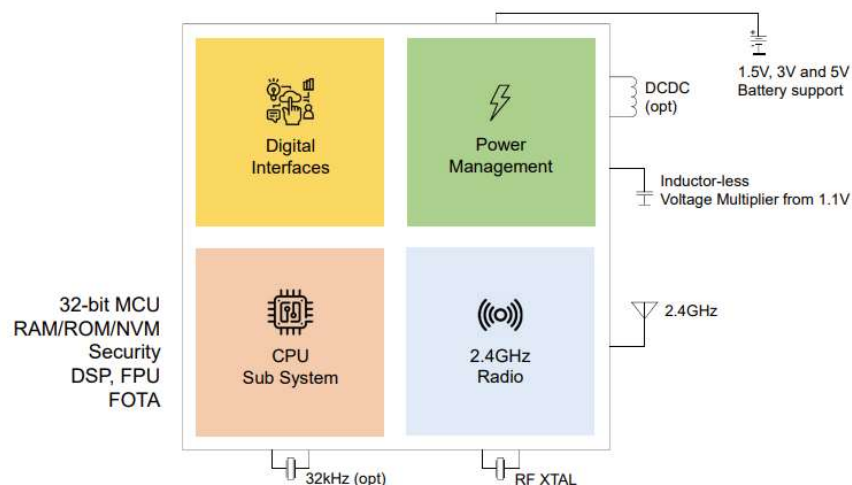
Digital Interfaces

Power Management

CPU Sub System

2.4GHz Radio

DCDC (opt)

1.5V, 3V and 5V Battery support

Inductor-less Voltage Multiplier from 1.1V

2.4GHz

32-bit MCU
RAM/ROM/NVM
Security
DSP, FPU
FOTA

32kHz (opt)

RF XTAL